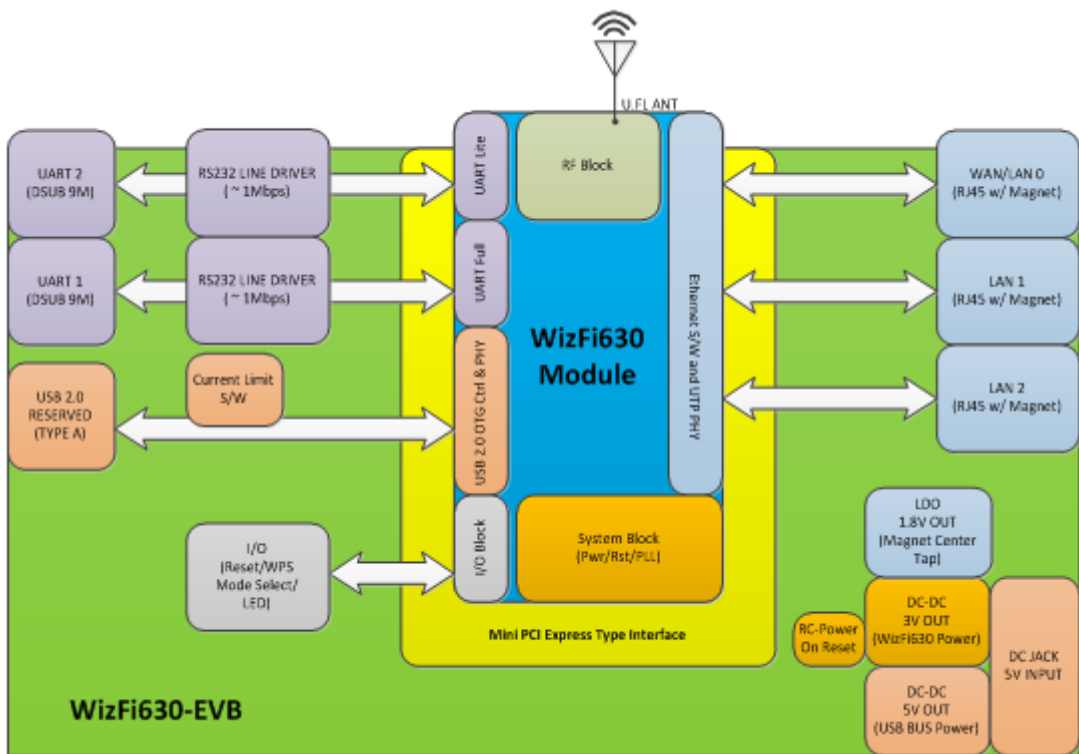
U.FL ANT

UART 2
(DSUB 9M)

RS232 LINE DRIVER
( ~ 1Mbps)

UART Lite

RF Block

Ethernet S/W and UTP PHY

WAN/LAN 0
(RJ45 w/ Magnet)

UART 1
(DSUB 9M)

RS232 LINE DRIVER
( ~ 1Mbps)

UART Full

WizFi630
Module

LAN 1
(RJ45 w/ Magnet)

USB 2.0
RESERVED
(TYPE A)

Current Limit
S/W

USB 2.0 OTG Ctrl & PHY

LAN 2
(RJ45 w/ Magnet)

I/O
(Reset/WPS
Mode Select/
LED)

I/O Block

System Block
(Pwr/Rst/PLL)

LDO
1.8V OUT
(Magnet Center
Tap)

Mini PCI Express Type Interface

RC-Power
On Reset

DC-DC
3V OUT
(WizFi630 Power)

DC JACK
5V INPUT

DC-DC
5V OUT
(USB BUS Power)

WizFi630-EVB